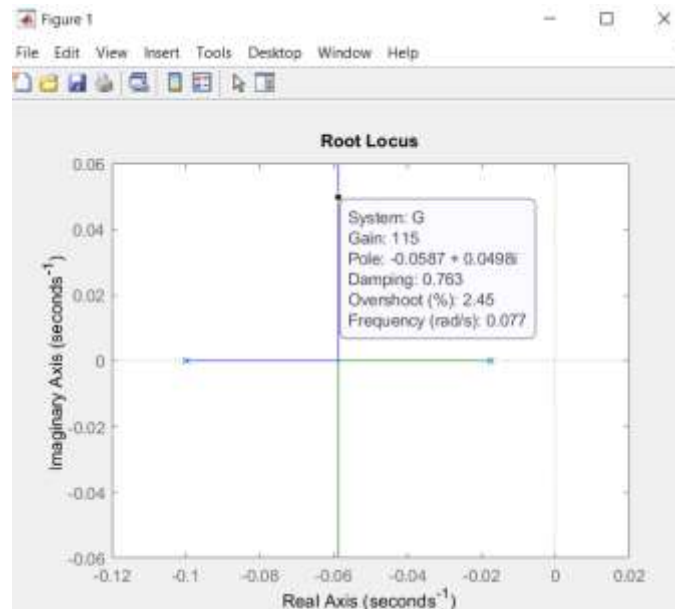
Figure 1

File Edit View Insert Tools Desktop Window Help

Root Locus

System: G
Gain: 115
Pole: -0.0587 + 0.0498i
Damping: 0.763
Overshoot (%): 2.45
Frequency (rad/s): 0.077

0.06
0.04
0.02
0
-0.02
-0.04
-0.06

Imaginary Axis (seconds$^{-1}$)

-0.12 -0.1 -0.08 -0.06 -0.04 -0.02 0 0.02

Real Axis (seconds$^{-1}$)